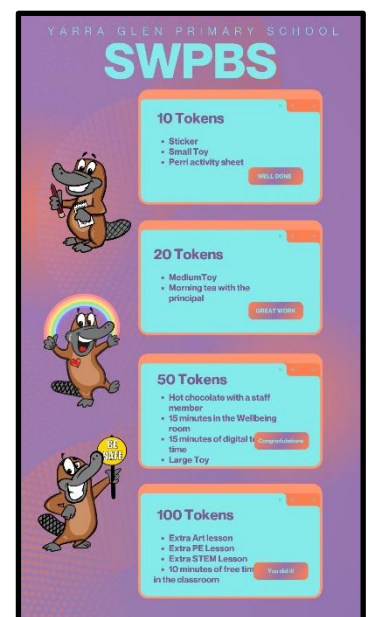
YARRA GLEN PRIMARY SCHOOL

SWPBS

10 Tokens

- Sticker
- Small Toy
- Perri activity sheet

WELL DONE

20 Tokens

- MediumToy
- Morning tea with the principal

GREAT WORK

50 Tokens

- Hot chocolate with a staff member
- 15 minutes in the Wellbeing room
- 15 minutes of digital t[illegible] time
- Large Toy

Congratulations

BE SAFE

100 Tokens

- Extra Art lesson
- Extra PE Lesson
- Extra STEM Lesson
- 10 minutes of free tim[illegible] in the classroom

You did it!